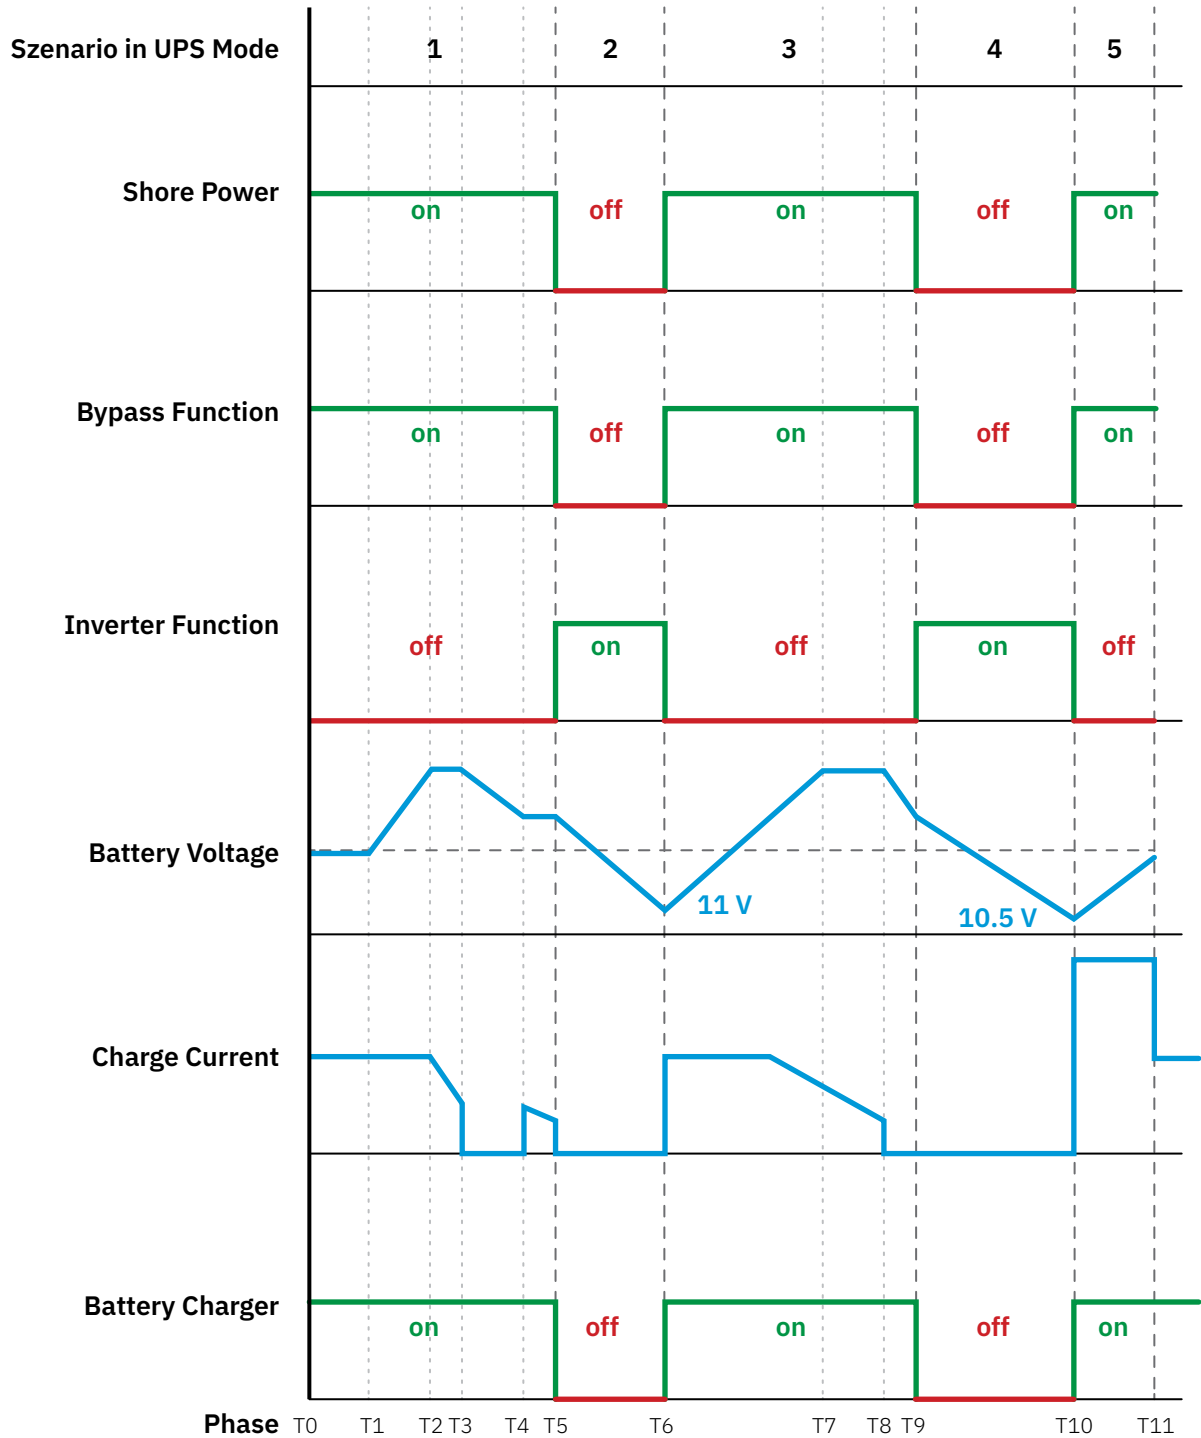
Szenario in UPS Mode 1 2 3 4 5

Shore Power on off on off on

Bypass Function on off on off on

Inverter Function off on off on off

Battery Voltage 11 V 10.5 V

Charge Current

Battery Charger on off on off on

Phase T0 T1 T2 T3 T4 T5 T6 T7 T8 T9 T10 T11